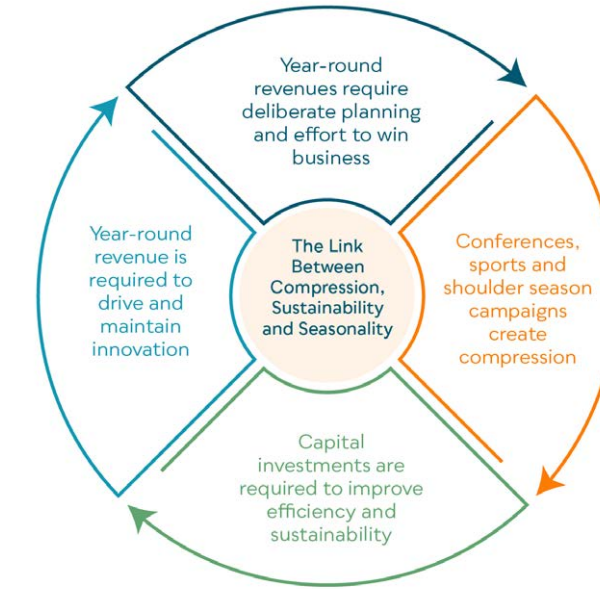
Year-round revenues require deliberate planning and effort to win business

Conferences, sports and shoulder season campaigns create compression

Capital investments are required to improve efficiency and sustainability

Year-round revenue is required to drive and maintain innovation

The Link Between Compression, Sustainability and Seasonality